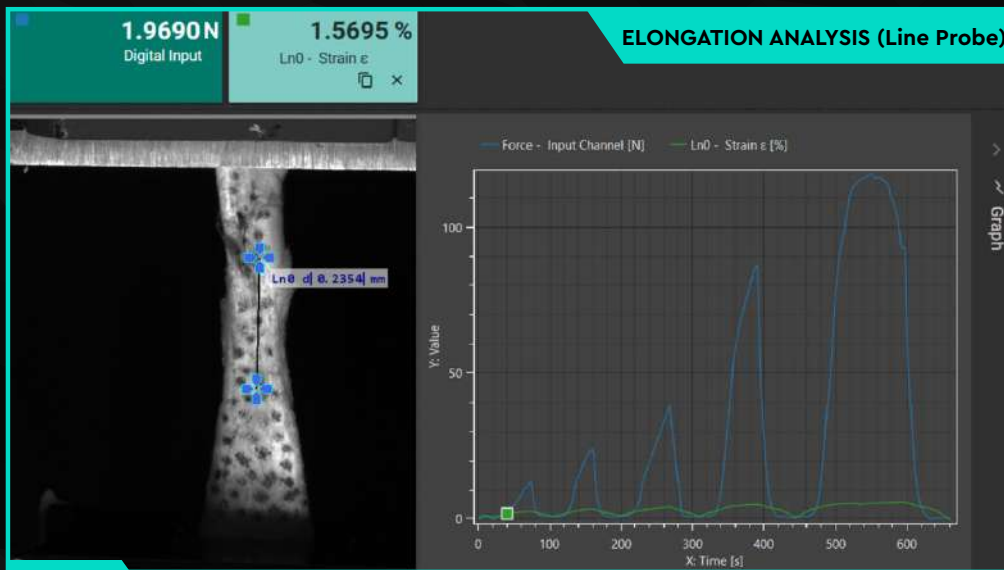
1.9690 N
Digital Input

1.5695 %
Ln0 - Strain ε

ELONGATION ANALYSIS (Line Probe)

Ln0 d| 0.2354| mm

Force - Input Channel [N]
Ln0 - Strain ε [%]

100
50
0
Y: Value

0
100
200
300
400
500
600
X: Time [s]

Graph